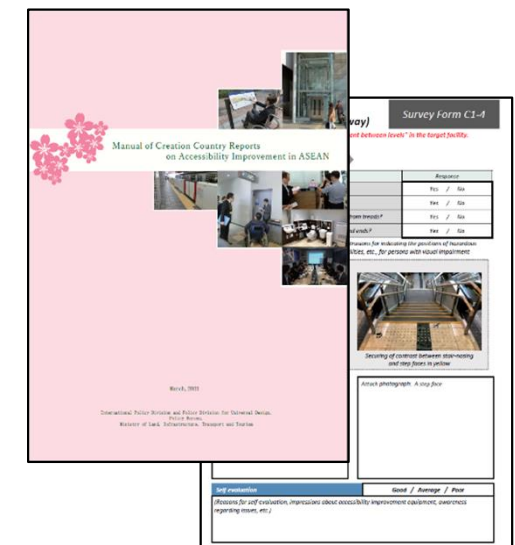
Manual of Creation Country Reports on Accessibility Improvement in ASEAN

March, 2011

International Policy Division and Policy Division for Universal Design, Policy Bureau, Ministry of Land, Infrastructure, Transport and Tourism

way)

Survey Form C1-4

nt between levels" in the target facility.

| | Response |
|---|---|
| | Yes / No |
| | Yes / No |
| from treads? | Yes / No |
| d ends? | Yes / No |

easons for indicating the positions of hazardous ilities, etc., for persons with visual impairment

Securing of contrast between stair-nosing and step faces in yellow

Attach photograph: A step face

Self evaluation

Good / Average / Poor

(Reasons for self evaluation, impressions about accessibility improvement equipment, awareness regarding issues, etc.)